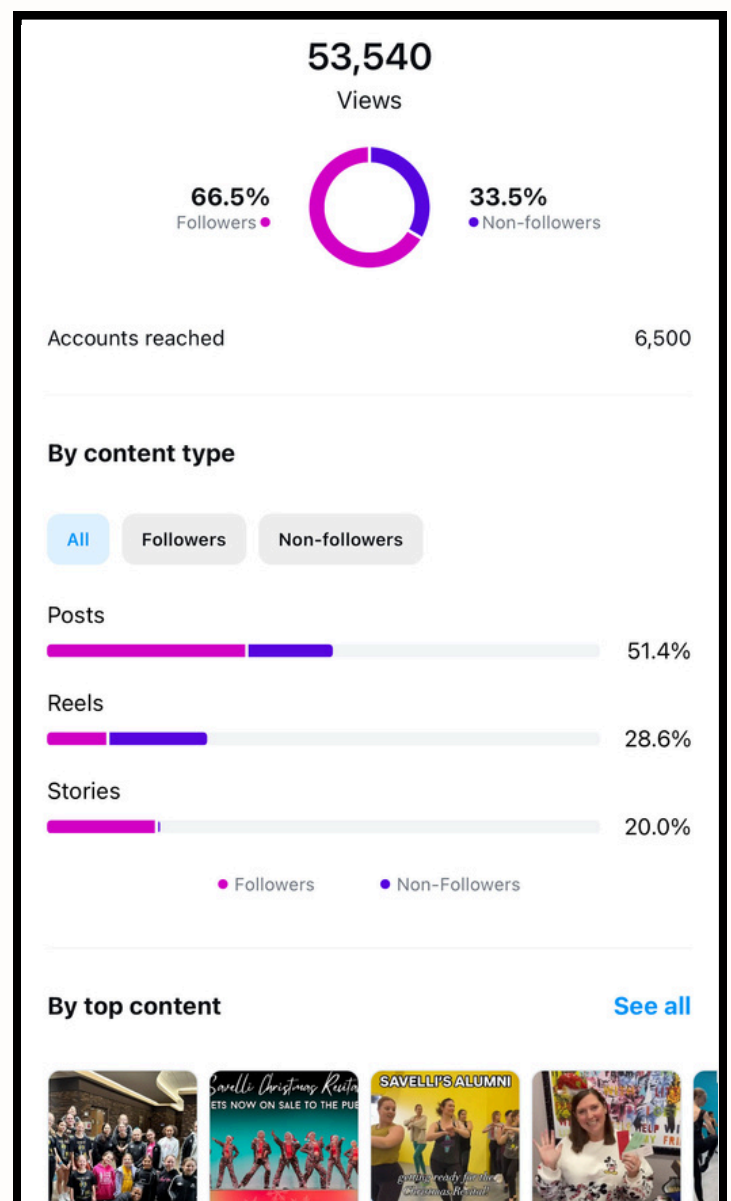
53,540
Views

66.5%
Followers

33.5%
Non-followers

Accounts reached 6,500

By content type

All Followers Non-followers

Posts 51.4%

Reels 28.6%

Stories 20.0%

Followers Non-Followers

By top content See all

Savelli Christmas Recital
ETS NOW ON SALE TO THE PUB

SAVELLI'S ALUMNI
getting ready for the Christmas Recital

HELP
FRI